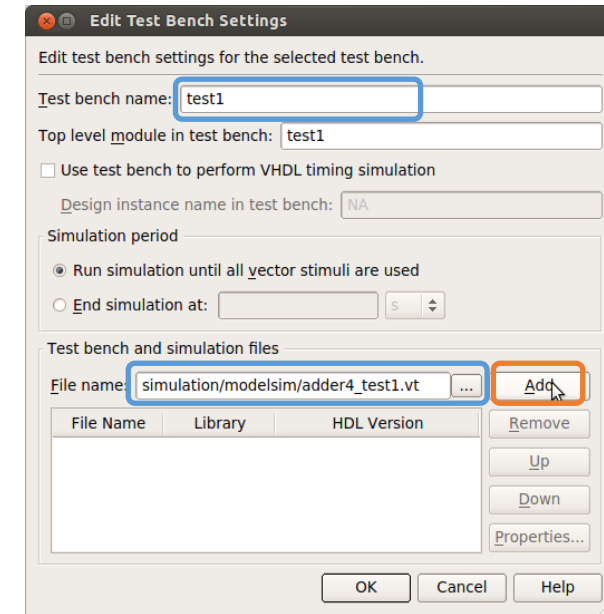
Edit Test Bench Settings

Edit test bench settings for the selected test bench.

Test bench name: test1

Top level module in test bench: test1

Use test bench to perform VHDL timing simulation

Design instance name in test bench: NA

Simulation period

Run simulation until all vector stimuli are used

End simulation at: s

Test bench and simulation files

File name: simulation/modelsim/adder4_test1.vt ... Add

| File Name | Library | HDL Version |
|---|---|---|

Remove

Up

Down

Properties...

OK Cancel Help